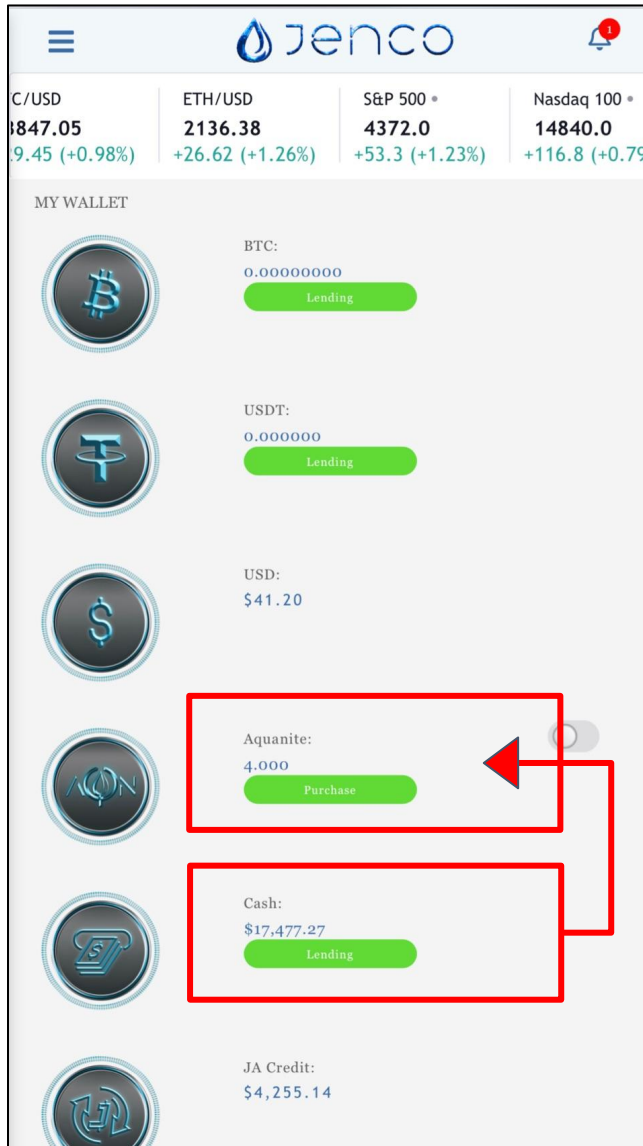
Jenco

1

C/USD
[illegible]847.05
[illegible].45 (+0.98%)

ETH/USD
2136.38
+26.62 (+1.26%)

S&P 500
4372.0
+53.3 (+1.23%)

Nasdaq 100
14840.0
+116.8 (+0.7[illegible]

MY WALLET

BTC:
0.00000000
Lending

USDT:
0.000000
Lending

USD:
$41.20

Aquanite:
4.000
Purchase

Cash:
$17,477.27
Lending

JA Credit:
$4,255.14